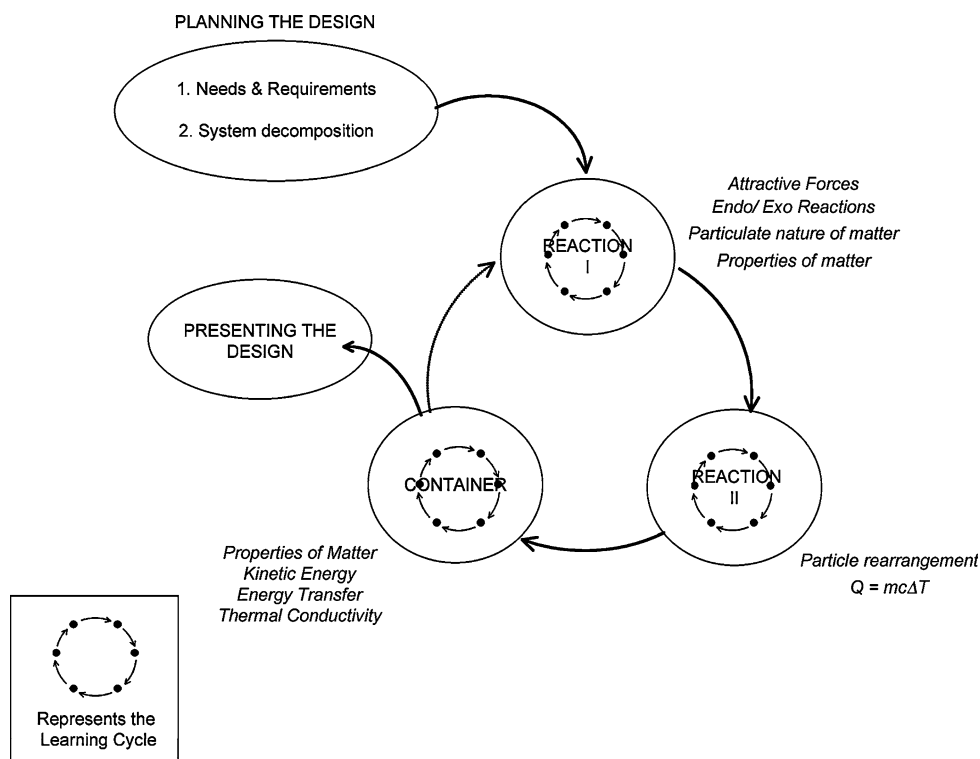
PLANNING THE DESIGN

1. Needs & Requirements

2. System decomposition

REACTION I

Attractive Forces
Endo/ Exo Reactions
Particulate nature of matter
Properties of matter

PRESENTING THE DESIGN

REACTION II

Particle rearrangement
$Q = mc\Delta T$

CONTAINER

Properties of Matter
Kinetic Energy
Energy Transfer
Thermal Conductivity

Represents the Learning Cycle